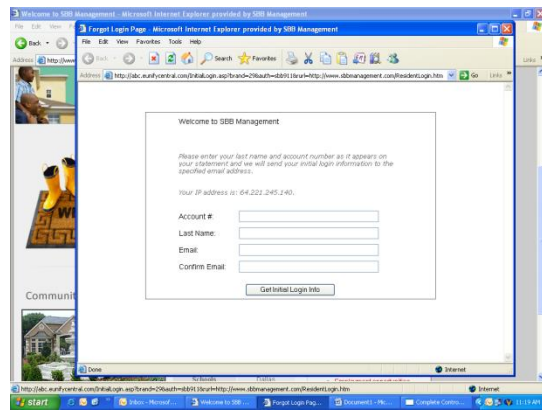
Welcome to SBB Management - Microsoft Internet Explorer provided by SBB Management

File Edit View F

Back

Address http://ww

Forgot Login Page - Microsoft Internet Explorer provided by SBB Management

File Edit View Favorites Tools Help

Back Search Favorites

Address http://abc.eunifycentral.com/InitialLogin.asp?brand=29&auth=sbb911&url=http://www.sbbmanagement.com/ResidentLogin.htm Go Links

Welcome to SBB Management

Please enter your last name and account number as it appears on your statement and we will send your initial login information to the specified email address.

Your IP address is: 64.221.245.140.

Account #:

Last Name:

Email:

Confirm Email:

Get Initial Login Info

Communit

Done

Internet

http://abc.eunifycentral.com/InitialLogin.asp?brand=29&auth=sbb911&url=http://www.sbbmanagement.com/ResidentLogin.htm

Internet

start

Inbox - Microsof...

Welcome to SBB ...

Forgot Login Pag...

Document1 - Mic...

Complete Contro...

11:19 AM